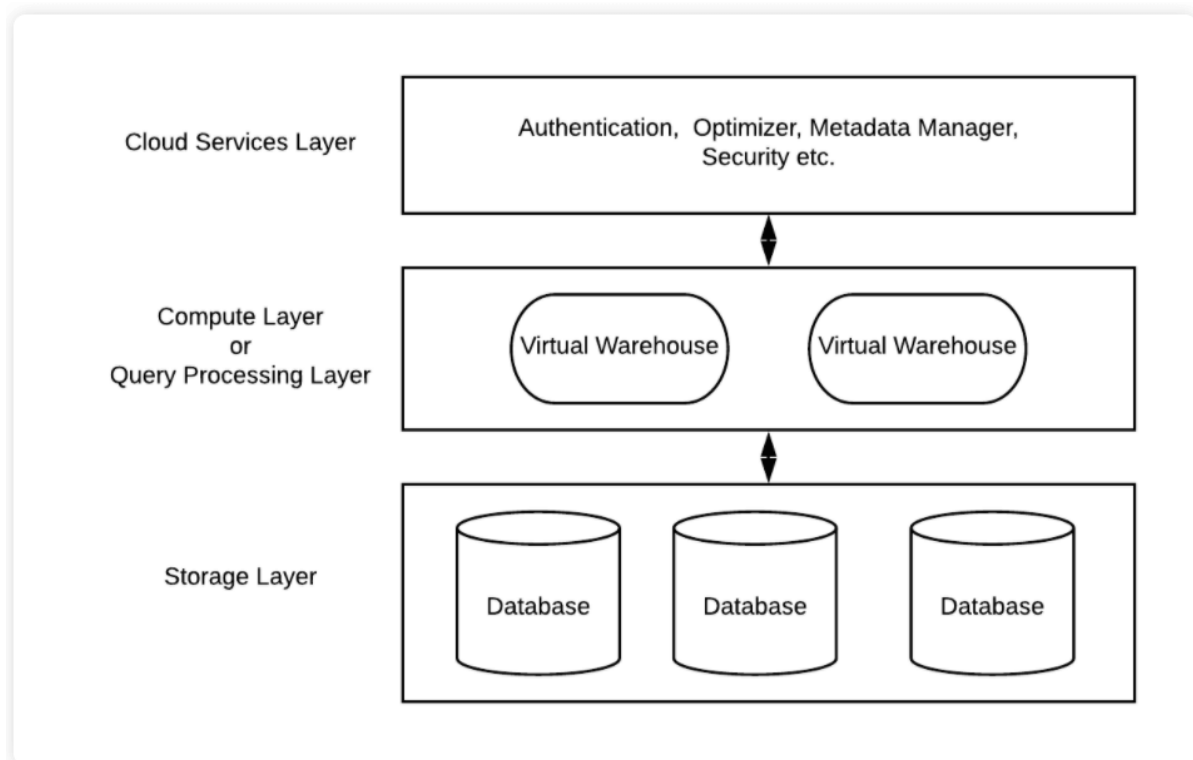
Cloud Services Layer

Authentication, Optimizer, Metadata Manager, Security etc.

Compute Layer
or
Query Processing Layer

Virtual Warehouse

Virtual Warehouse

Storage Layer

Database

Database

Database